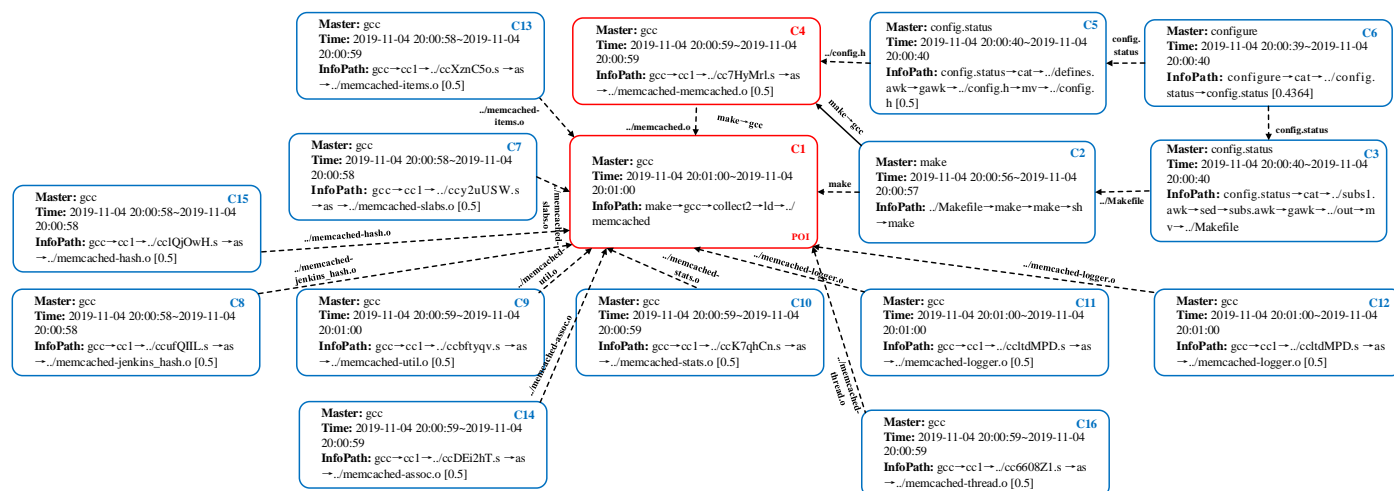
**Master:** gcc
**Time:** 2019-11-04 20:00:58~2019-11-04 20:00:59
**InfoPath:** gcc→cc1→../ccXznC5o.s →as →../memcached-items.o [0.5]
C13

**Master:** gcc
**Time:** 2019-11-04 20:00:59~2019-11-04 20:00:59
**InfoPath:** gcc→cc1→../cc7HyMrl.s →as →../memcached-memcached.o [0.5]
C4

**Master:** config.status
**Time:** 2019-11-04 20:00:40~2019-11-04 20:00:40
**InfoPath:** config.status→cat→../defines.awk→gawk→../config.h→mv→../config.h [0.5]
C5

**Master:** configure
**Time:** 2019-11-04 20:00:39~2019-11-04 20:00:40
**InfoPath:** configure→cat→../config.status→config.status [0.4364]
C6

../config.h
config.status
../memcached-items.o
../memcached.o
make→gcc
make→gcc
config.status

**Master:** gcc
**Time:** 2019-11-04 20:00:58~2019-11-04 20:00:58
**InfoPath:** gcc→cc1→../ccy2uUSW.s →as →../memcached-slabs.o [0.5]
C7

**Master:** gcc
**Time:** 2019-11-04 20:01:00~2019-11-04 20:01:00
**InfoPath:** make→gcc→collect2→ld→../memcached
C1
POI

**Master:** make
**Time:** 2019-11-04 20:00:56~2019-11-04 20:00:57
**InfoPath:** ../Makefile→make→make→sh →make
C2

**Master:** config.status
**Time:** 2019-11-04 20:00:40~2019-11-04 20:00:40
**InfoPath:** config.status→cat→../subs1.awk→sed→subs.awk→gawk→../out→mv→../Makefile
C3

make
../Makefile

**Master:** gcc
**Time:** 2019-11-04 20:00:58~2019-11-04 20:00:58
**InfoPath:** gcc→cc1→../cclQjOwH.s →as →../memcached-hash.o [0.5]
C15

../memcached-slabs.o
../memcached-hash.o
../memcached-jenkins_hash.o
../memcached-util.o
../memcached-stats.o
../memcached-logger.o
../memcached-logger.o

**Master:** gcc
**Time:** 2019-11-04 20:00:58~2019-11-04 20:00:58
**InfoPath:** gcc→cc1→../ccufQIlL.s →as →../memcached-jenkins_hash.o [0.5]
C8

**Master:** gcc
**Time:** 2019-11-04 20:00:59~2019-11-04 20:01:00
**InfoPath:** gcc→cc1→../ccbftyqv.s →as →../memcached-util.o [0.5]
C9

**Master:** gcc
**Time:** 2019-11-04 20:00:59~2019-11-04 20:00:59
**InfoPath:** gcc→cc1→../ccK7qhCn.s →as →../memcached-stats.o [0.5]
C10

**Master:** gcc
**Time:** 2019-11-04 20:01:00~2019-11-04 20:01:00
**InfoPath:** gcc→cc1→../ccltdMPD.s →as →../memcached-logger.o [0.5]
C11

**Master:** gcc
**Time:** 2019-11-04 20:01:00~2019-11-04 20:01:00
**InfoPath:** gcc→cc1→../ccltdMPD.s →as →../memcached-logger.o [0.5]
C12

../memcached-assoc.o
../memcached-thread.o

**Master:** gcc
**Time:** 2019-11-04 20:00:59~2019-11-04 20:00:59
**InfoPath:** gcc→cc1→../ccDEi2hT.s →as →../memcached-assoc.o [0.5]
C14

**Master:** gcc
**Time:** 2019-11-04 20:00:59~2019-11-04 20:00:59
**InfoPath:** gcc→cc1→../cc6608Z1.s →as →../memcached-thread.o [0.5]
C16